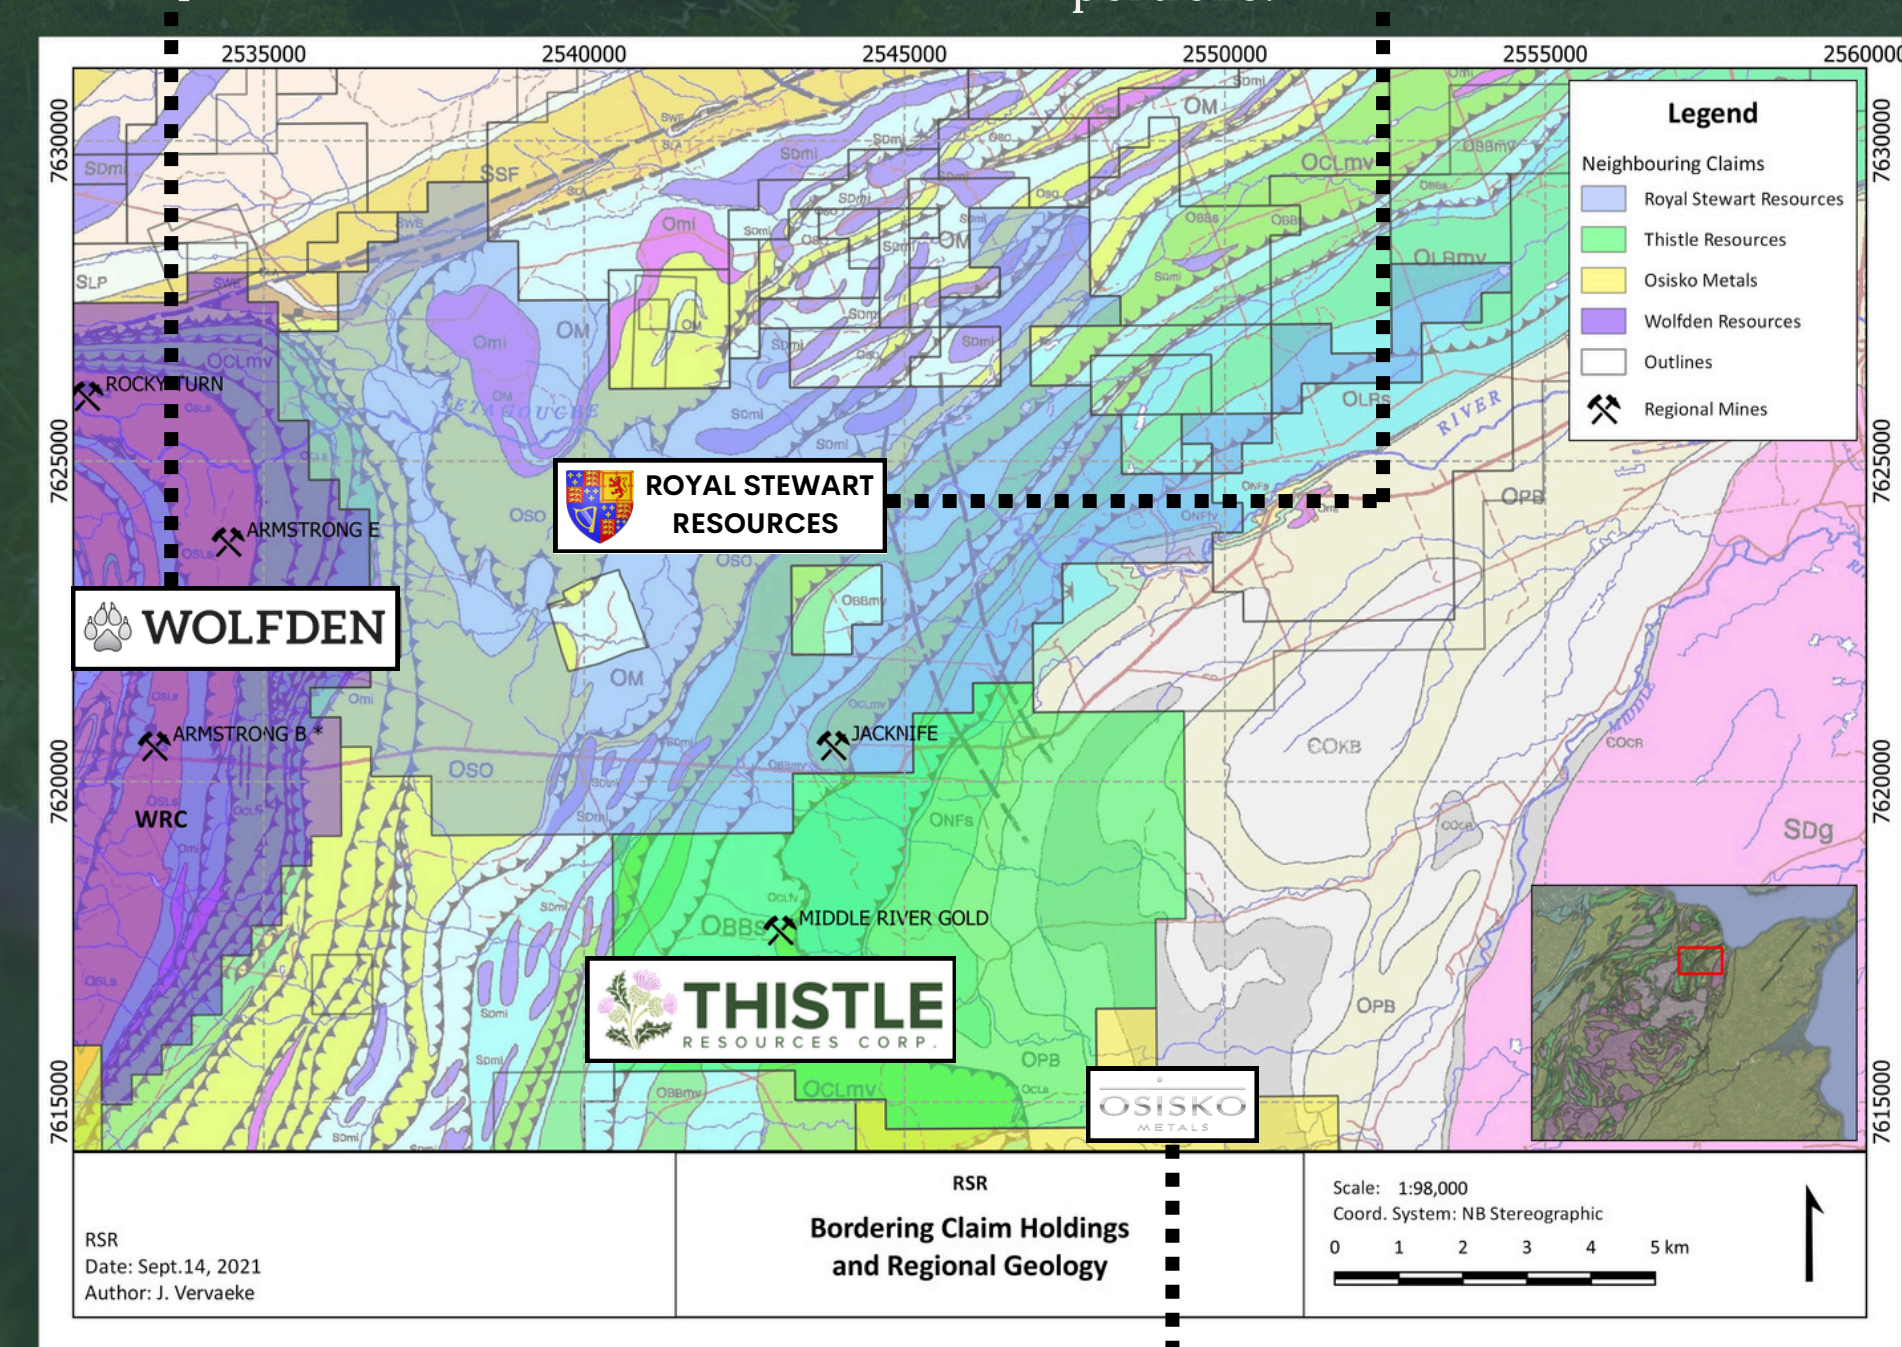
2535000 2540000 2545000 2550000 2555000 2560000

7630000 7625000 7620000 7615000

Legend

Neighbouring Claims

Royal Stewart Resources

Thistle Resources

Osisko Metals

Wolfden Resources

Outlines

Regional Mines

SDm SSF SLP OCLmv Omi OM Oso SDmi OBBs OLBmv OLRs RIVER OPB COKB COCR SDg ONFs OBBm OCLmv OPB

TETAGOUCHE

ROCKY TURN

ARMSTRONG E

ARMSTRONG B *

WRC

JACKNIFE

MIDDLE RIVER GOLD

ROYAL STEWART RESOURCES

WOLFDEN

THISTLE RESOURCES CORP.

OSISKO METALS

RSR
Date: Sept.14, 2021
Author: J. Vervaeke

RSR

Bordering Claim Holdings and Regional Geology

Scale: 1:98,000
Coord. System: NB Stereographic

0 1 2 3 4 5 km